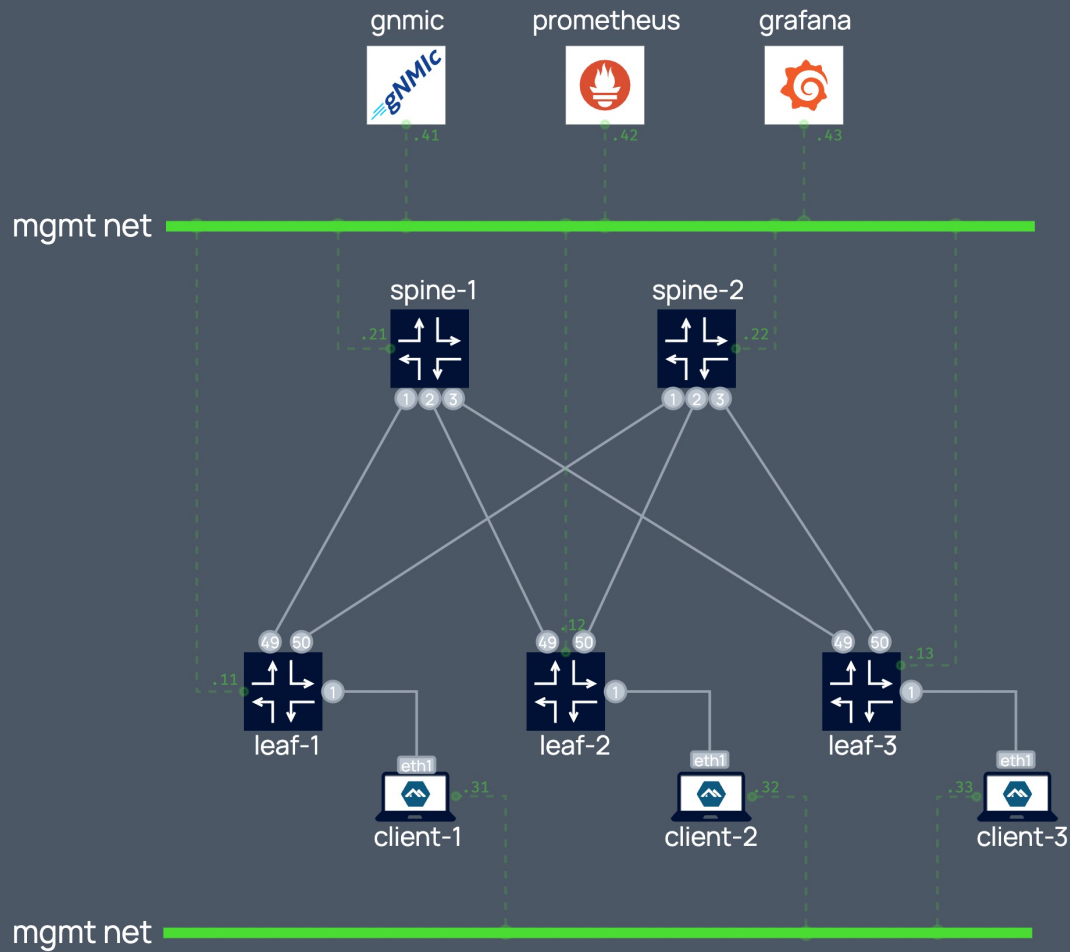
gnmic prometheus grafana

gNMIc

.41 .42 .43

mgmt net

spine-1 spine-2

.21 .22

1 2 3 1 2 3

49 50 .12 49 50 49 50 .13

.11

1 1 1

leaf-1 leaf-2 leaf-3

eth1 eth1 eth1

.31 .32 .33

client-1 client-2 client-3

mgmt net